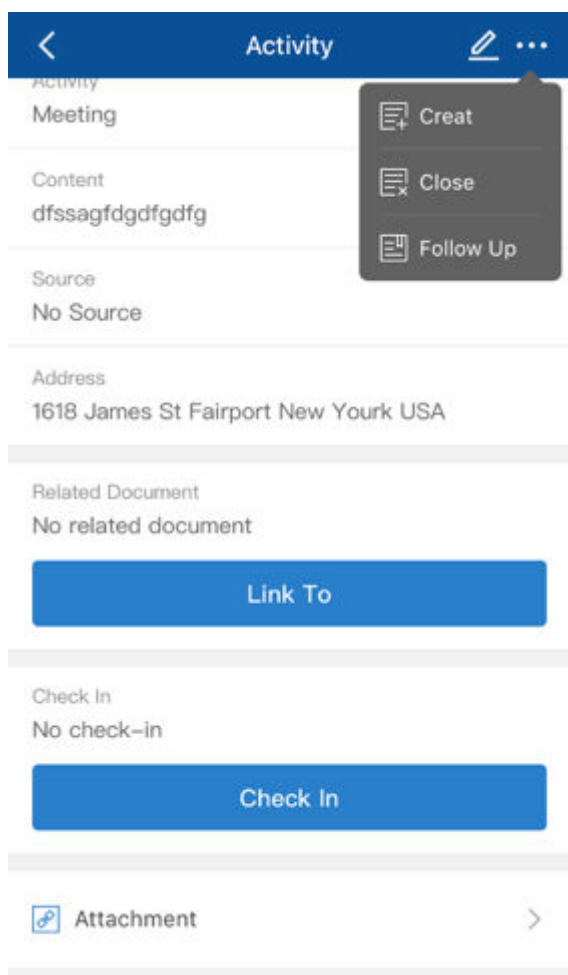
Activity

Activity
Meeting

Creat

Close

Follow Up

Content
dfssagfdgdfgdfg

Source
No Source

Address
1618 James St Fairport New Yourk USA

Related Document
No related document

Link To

Check In
No check-in

Check In

Attachment